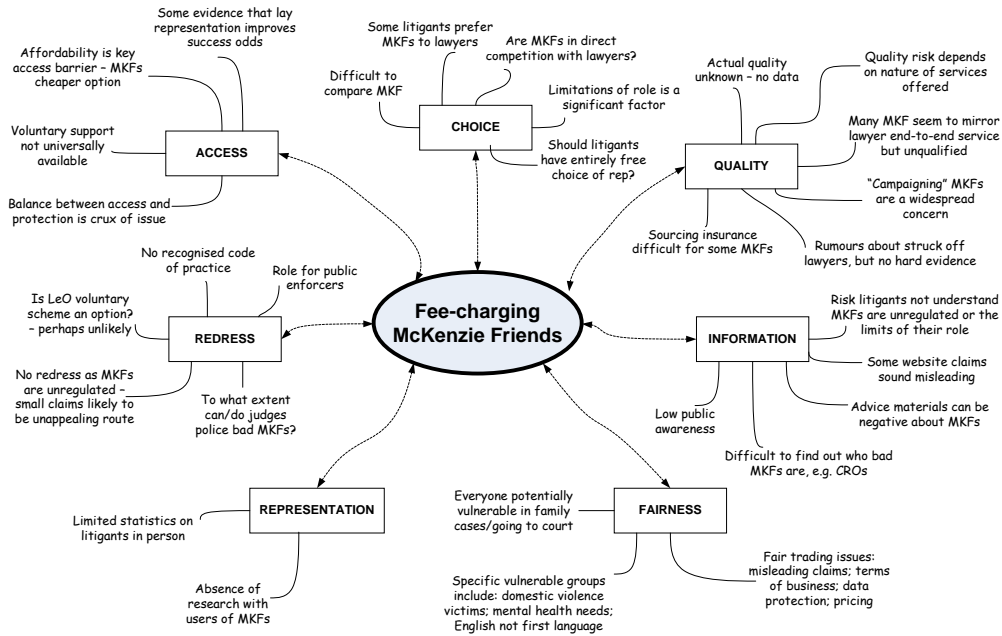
Fee-charging McKenzie Friends

ACCESS

Some evidence that lay representation improves success odds

Affordability is key access barrier – MKFs cheaper option

Voluntary support not universally available

Balance between access and protection is crux of issue

CHOICE

Some litigants prefer MKFs to lawyers

Are MKFs in direct competition with lawyers?

Difficult to compare MKF

Limitations of role is a significant factor

Should litigants have entirely free choice of rep?

QUALITY

Actual quality unknown – no data

Quality risk depends on nature of services offered

Many MKF seem to mirror lawyer end-to-end service but unqualified

"Campaigning" MKFs are a widespread concern

Rumours about struck off lawyers, but no hard evidence

Sourcing insurance difficult for some MKFs

REDRESS

No recognised code of practice

Role for public enforcers

Is LeO voluntary scheme an option? – perhaps unlikely

No redress as MKFs are unregulated – small claims likely to be unappealing route

To what extent can/do judges police bad MKFs?

INFORMATION

Risk litigants not understand MKFs are unregulated or the limits of their role

Some website claims sound misleading

Advice materials can be negative about MKFs

Low public awareness

Difficult to find out who bad MKFs are, e.g. CROs

REPRESENTATION

Limited statistics on litigants in person

Absence of research with users of MKFs

FAIRNESS

Everyone potentially vulnerable in family cases/going to court

Specific vulnerable groups include: domestic violence victims; mental health needs; English not first language

Fair trading issues: misleading claims; terms of business; data protection; pricing